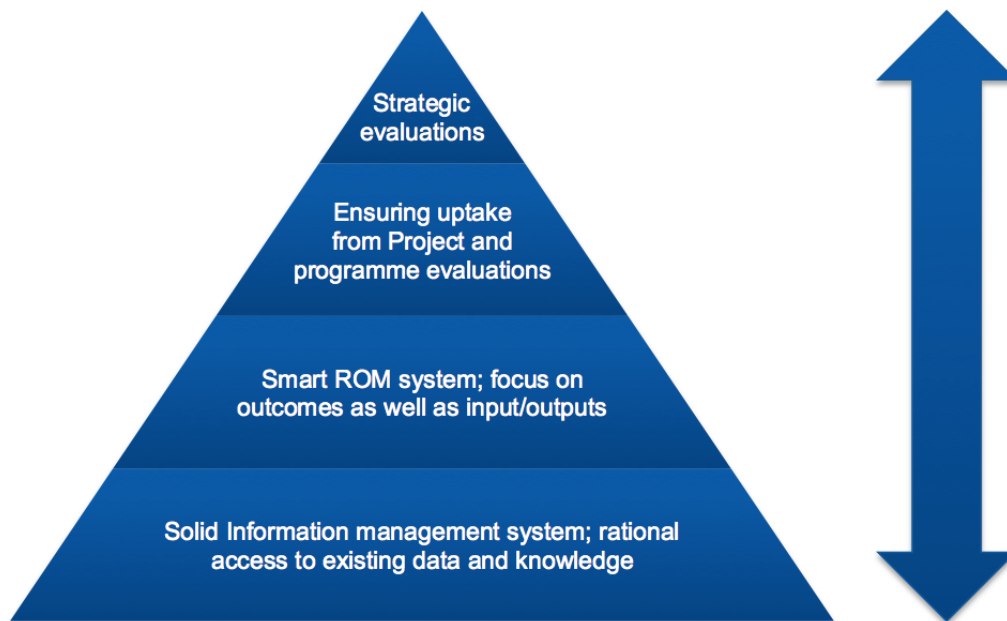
Strategic evaluations

Ensuring uptake from Project and programme evaluations

Smart ROM system; focus on outcomes as well as input/outputs

Solid Information management system; rational access to existing data and knowledge